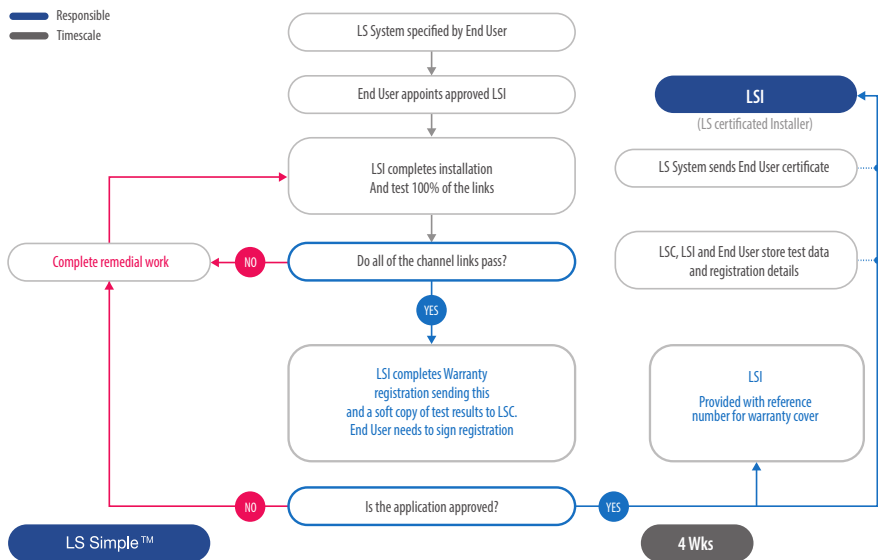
Responsible
Timescale

LS System specified by End User

End User appoints approved LSI

LSI completes installation
And test 100% of the links

Do all of the channel links pass?

NO

Complete remedial work

YES

LSI completes Warranty registration sending this and a soft copy of test results to LSC. End User needs to sign registration

NO

Is the application approved?

YES

LSI
(LS certificated Installer)

LS System sends End User certificate

LSC, LSI and End User store test data and registration details

LSI
Provided with reference number for warranty cover

LS Simple™

4 Wks